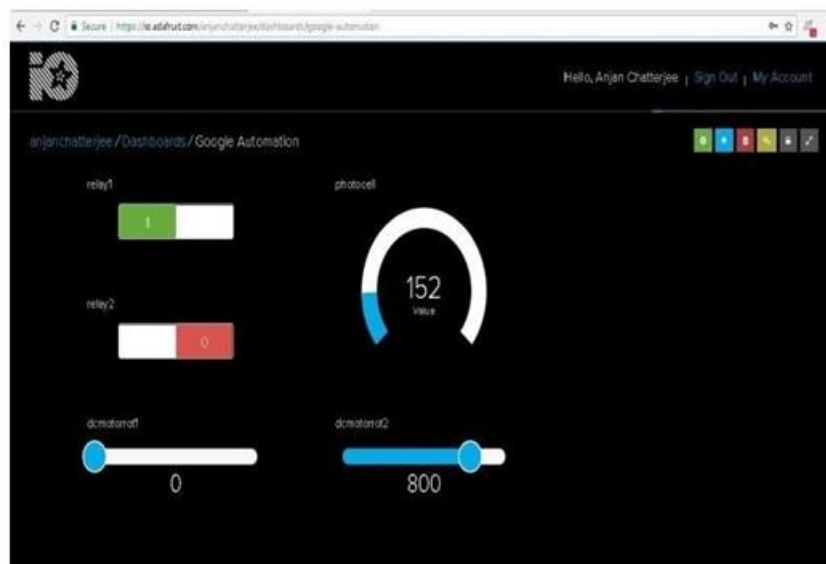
Secure | https://io.adafruit.com/anjanchatterjee/dashboards/google-automation

Hello, Anjan Chatterjee | Sign Out | My Account

anjanchatterjee / Dashboards / Google Automation

relay1

1

photocell

152
Value

relay2

0

dcmotorrot1

0

dcmotorrot2

800